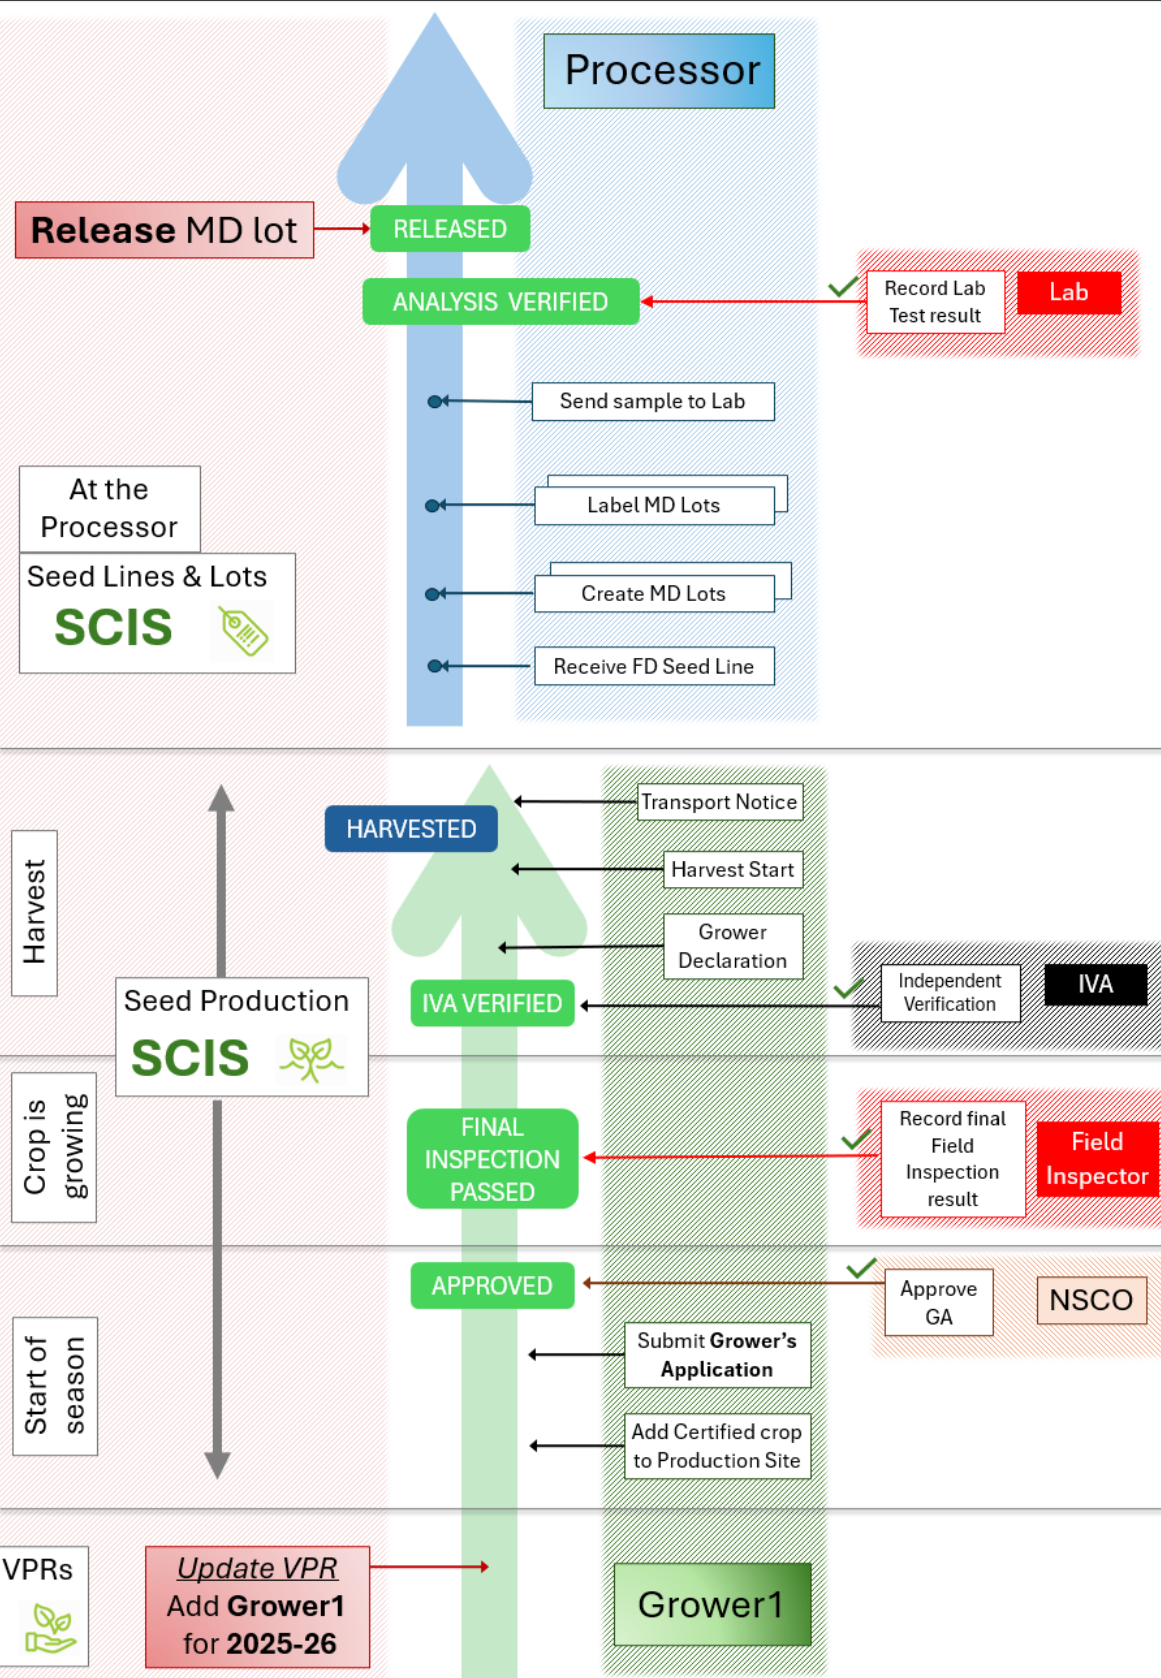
Processor

Release MD lot

RELEASED

ANALYSIS VERIFIED

Record Lab Test result

Lab

Send sample to Lab

At the Processor

Label MD Lots

Seed Lines & Lots

SCIS

Create MD Lots

Receive FD Seed Line

Transport Notice

HARVESTED

Harvest Start

Harvest

Grower Declaration

Independent Verification

IVA

Seed Production

IVA VERIFIED

SCIS

Record final Field Inspection result

Field Inspector

FINAL INSPECTION PASSED

Crop is growing

APPROVED

Approve GA

NSCO

Submit Grower's Application

Start of season

Add Certified crop to Production Site

VPRs

Update VPR
Add Grower1
for 2025-26

Grower1